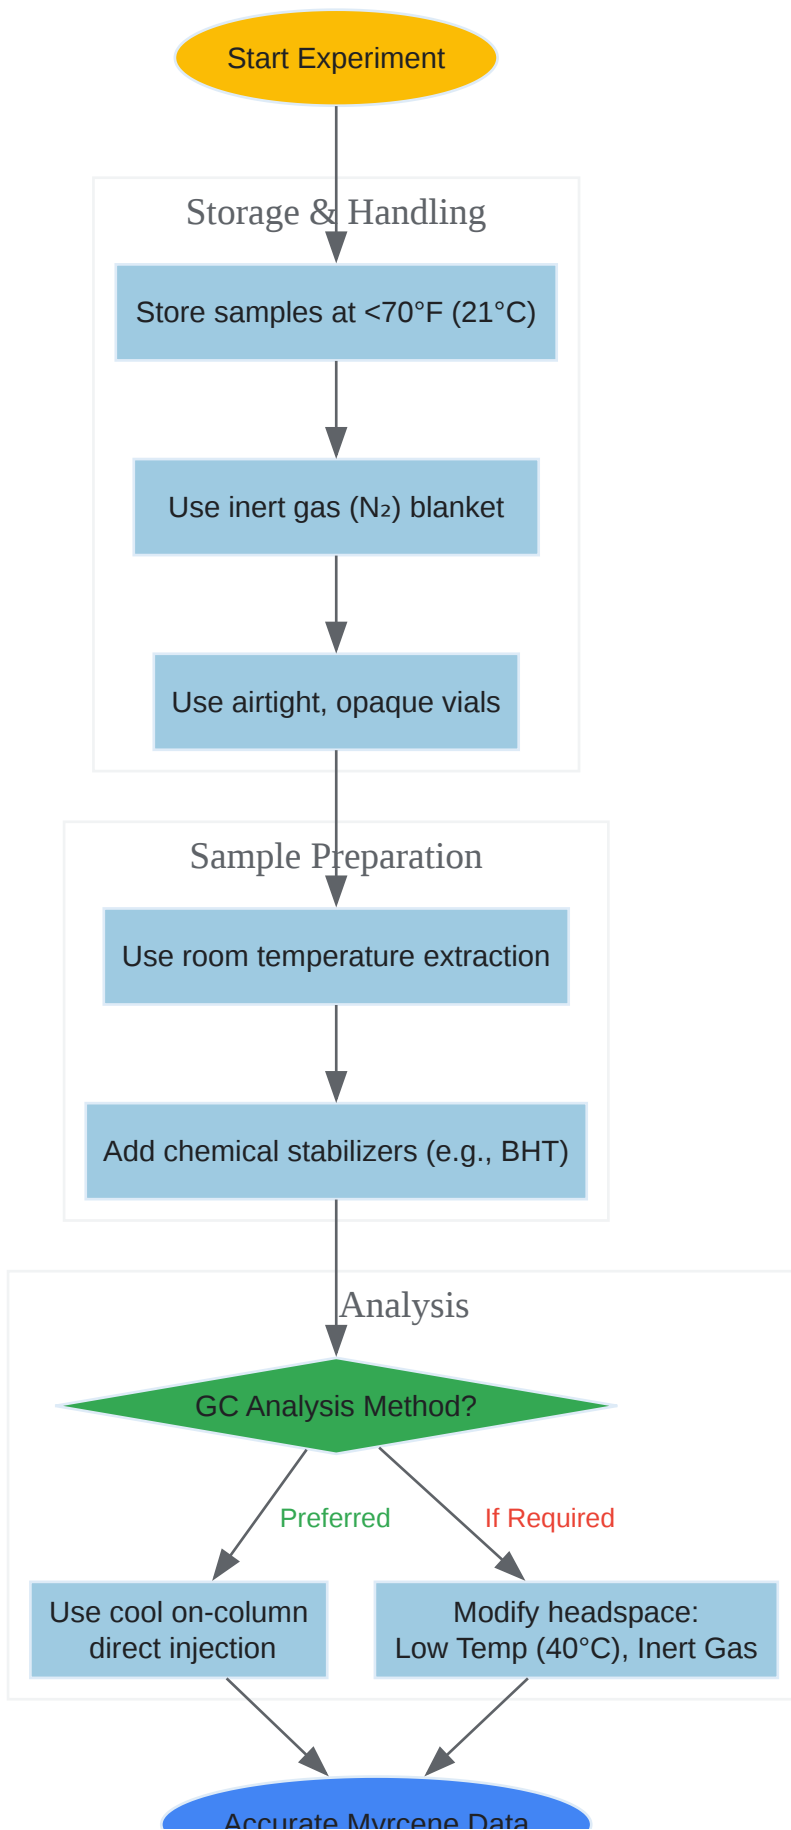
Start Experiment

Storage & Handling

Store samples at <70°F (21°C)

Use inert gas ($N_2$) blanket

Use airtight, opaque vials

Sample Preparation

Use room temperature extraction

Add chemical stabilizers (e.g., BHT)

Analysis

GC Analysis Method?

Preferred

If Required

Use cool on-column direct injection

Modify headspace: Low Temp (40°C), Inert Gas

Accurate Myrcene Data